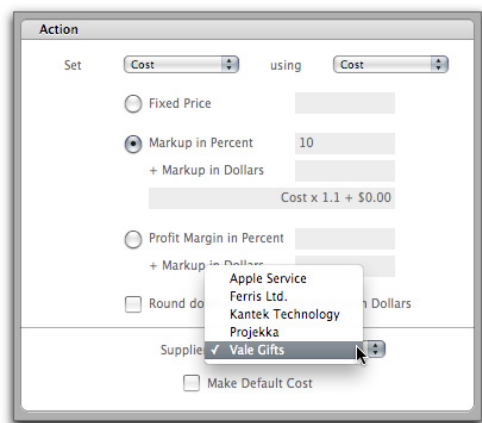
Action

Set Cost using Cost

Fixed Price

Markup in Percent 10

+ Markup in Dollars

Cost x 1.1 + $0.00

Profit Margin in Percent

+ Markup in Dollars

Round do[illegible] Dollars

Supplie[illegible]

Apple Service
Ferris Ltd.
Kantek Technology
Projekka
✓ Vale Gifts

Make Default Cost